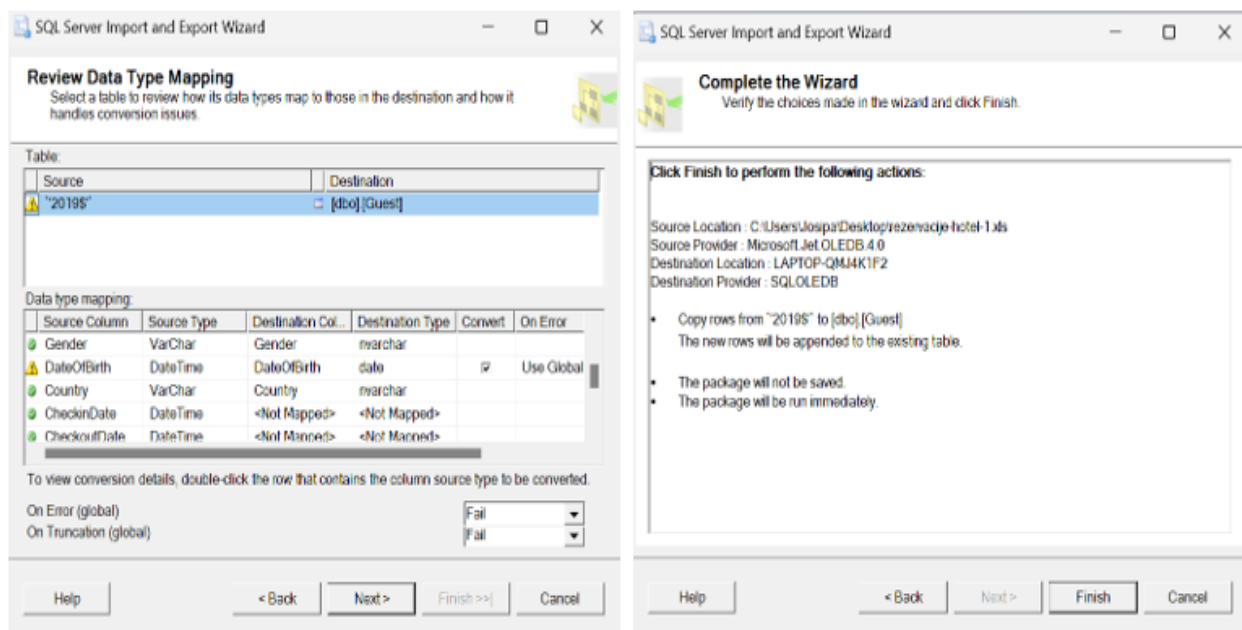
SQL Server Import and Export Wizard

Review Data Type Mapping
Select a table to review how its data types map to those in the destination and how it handles conversion issues.

Table:

| Source | Destination |
|---|---|
| '2019$' | [dbo].[Guest] |

Data type mapping:

| Source Column | Source Type | Destination Col... | Destination Type | Convert | On Error |
|---|---|---|---|---|---|
| Gender | VarChar | Gender | nvarchar | | |
| DateOfBirth | DateTime | DateOfBirth | date | ☑ | Use Global |
| Country | VarChar | Country | nvarchar | | |
| CheckinDate | DateTime | <Not Mapped> | <Not Mapped> | | |
| CheckoutDate | DateTime | <Not Mapped> | <Not Mapped> | | |

To view conversion details, double-click the row that contains the column source type to be converted.

On Error (global) Fail
On Truncation (global) Fail

Help < Back Next > Finish >>| Cancel

SQL Server Import and Export Wizard

Complete the Wizard
Verify the choices made in the wizard and click Finish.

Click Finish to perform the following actions:

Source Location : C:\Users\Josipa\Desktop\rezervacije-hotel-1.xls
Source Provider : Microsoft.Jet.OLEDB.4.0
Destination Location : LAPTOP-QMJ4K1F2
Destination Provider : SQLOLEDB

• Copy rows from '2019$' to [dbo].[Guest]
The new rows will be appended to the existing table.

• The package will not be saved.
• The package will be run immediately.

Help < Back Next > Finish Cancel